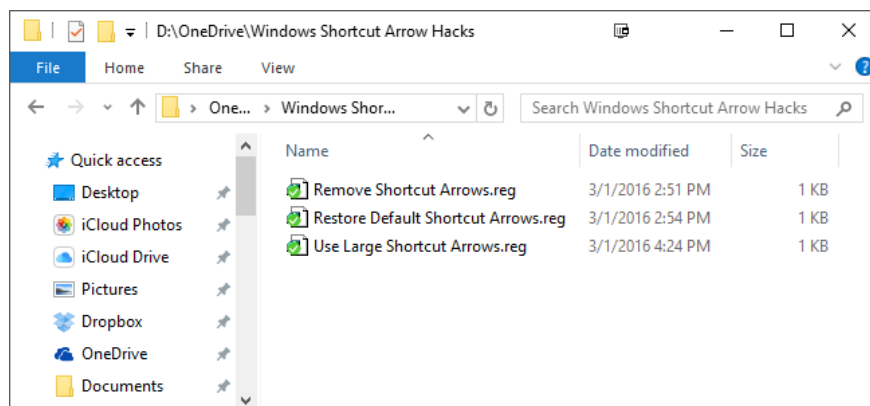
D:\OneDrive\Windows Shortcut Arrow Hacks

File Home Share View

One... > Windows Shor...

Search Windows Shortcut Arrow Hacks

Quick access
Desktop
iCloud Photos
iCloud Drive
Pictures
Dropbox
OneDrive
Documents

| Name | Date modified | Size |
|---|---|---|
| Remove Shortcut Arrows.reg | 3/1/2016 2:51 PM | 1 KB |
| Restore Default Shortcut Arrows.reg | 3/1/2016 2:54 PM | 1 KB |
| Use Large Shortcut Arrows.reg | 3/1/2016 4:24 PM | 1 KB |